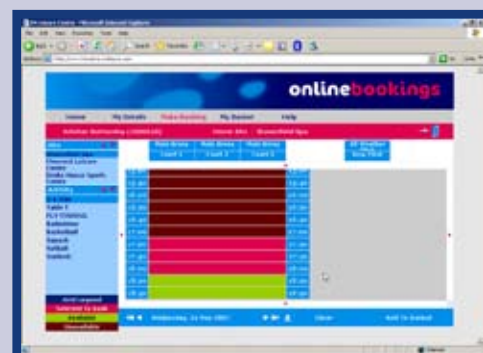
onlinebookings

Home My Details Make Booking My Basket Help

Main Arena Court 1
Main Arena Court 2
Main Arena Court 3

Sites
Elmwood Leisure Centre
Activity
Badminton
Basketball
Squash
Netball

Available
Unavailable

Wednesday, 14 Nov 2007

Close
Add To Basket